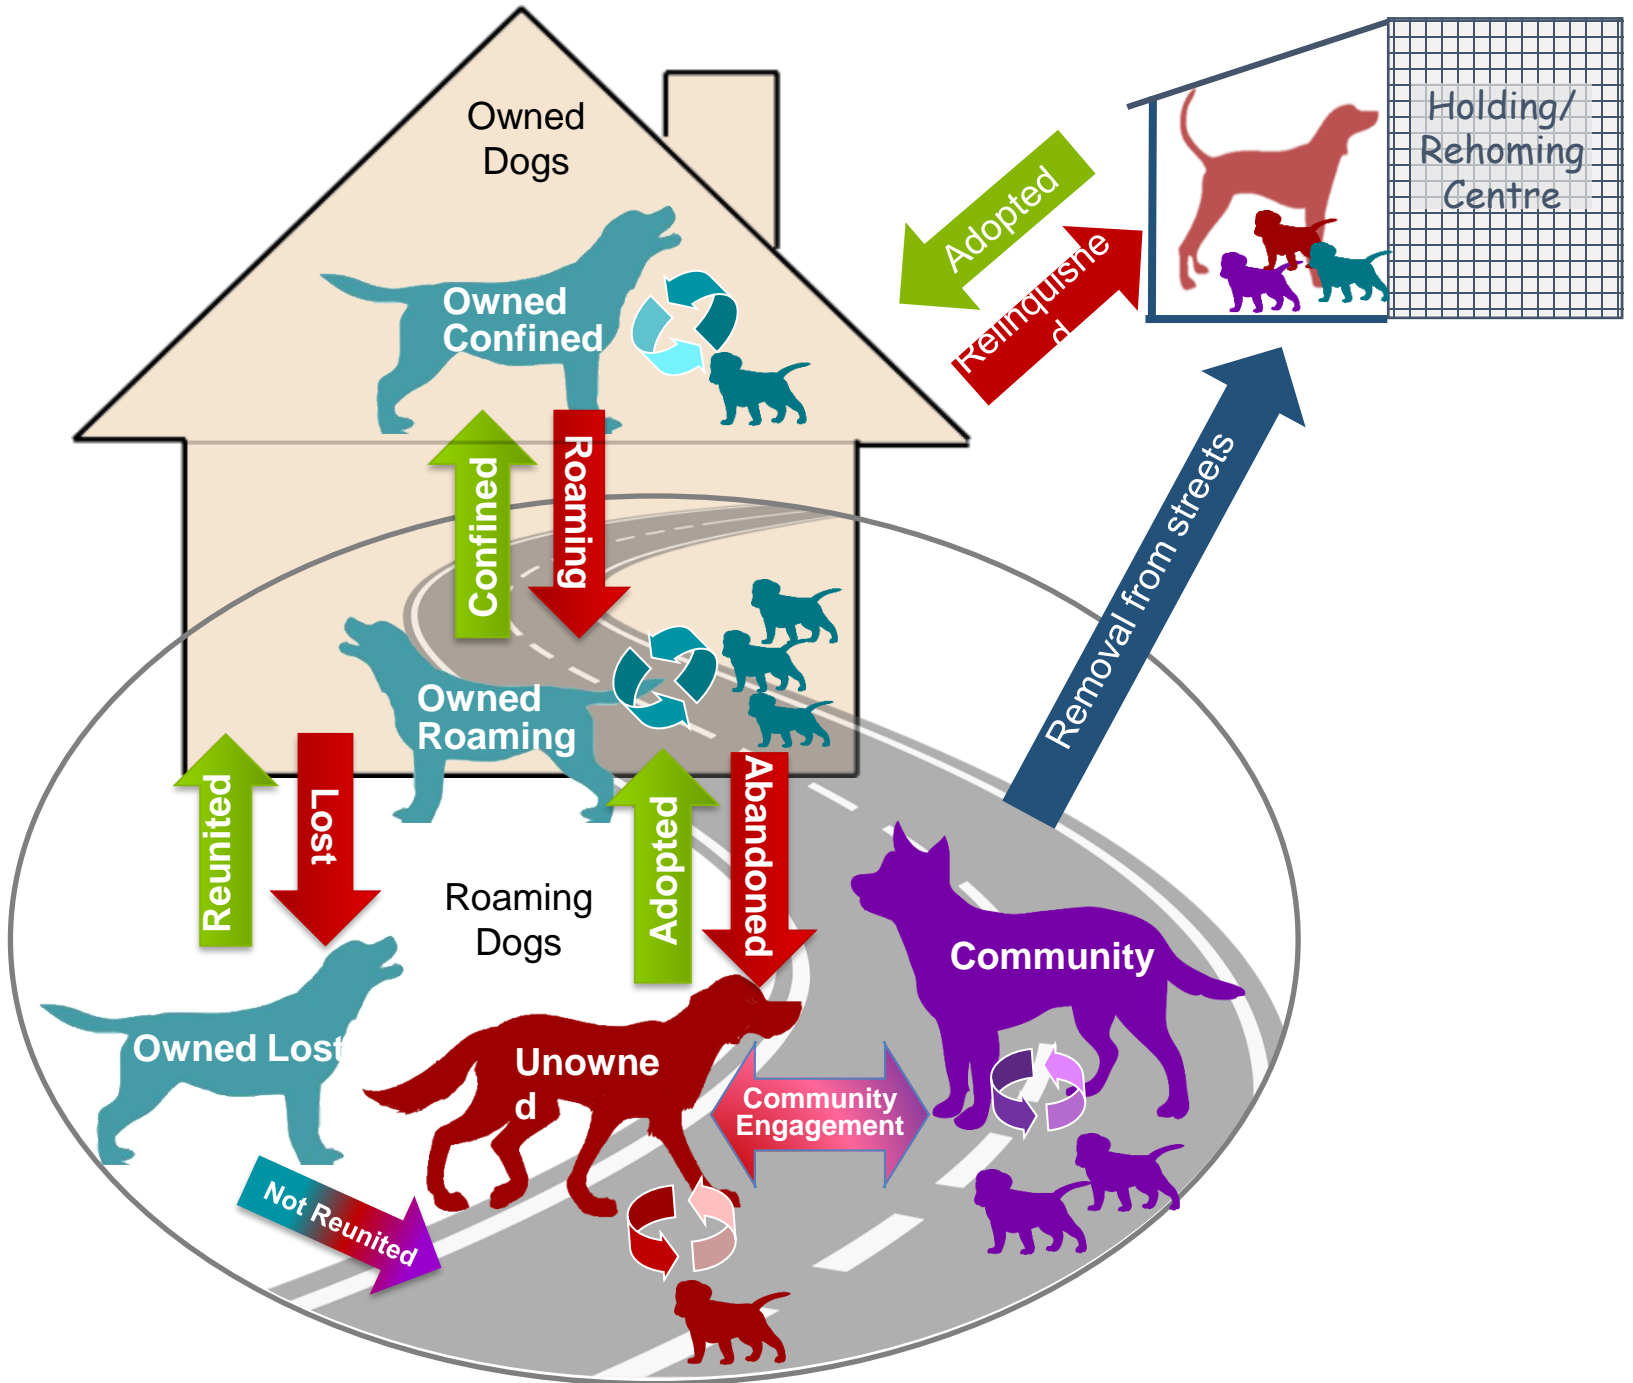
Owned Dogs

Owned Confined

Holding/ Rehoming Centre

Adopted

Relinquishe d

Confined

Roaming

Removal from streets

Owned Roaming

Reunited

Lost

Adopted

Abandoned

Roaming Dogs

Community

Owned Lost

Unowne d

Community Engagement

Not Reunited